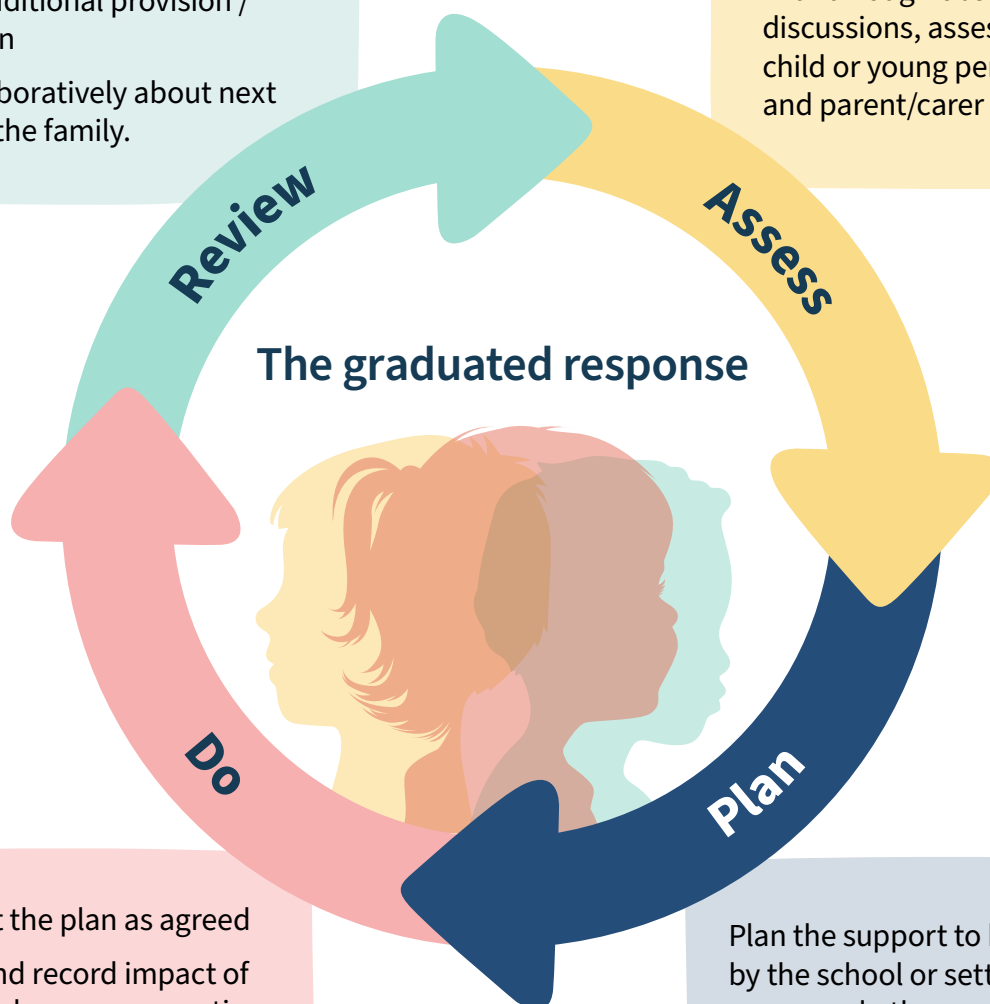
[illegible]ditional provision / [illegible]n

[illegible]boratively about next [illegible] the family.

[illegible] discussions, asses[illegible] child or young pe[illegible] and parent/carer

Review

Assess

The graduated response

Do

Plan

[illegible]t the plan as agreed

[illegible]nd record impact of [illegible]

Plan the support to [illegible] by the school or sett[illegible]